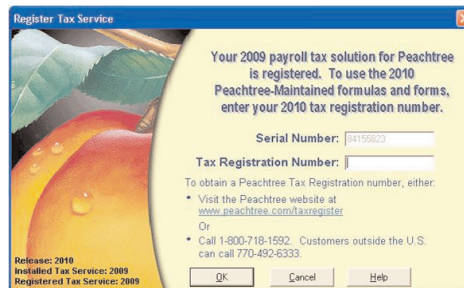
Register Tax Service

Your 2009 payroll tax solution for Peachtree is registered. To use the 2010 Peachtree-Maintained formulas and forms, enter your 2010 tax registration number.

Serial Number: 84155823

Tax Registration Number:

To obtain a Peachtree Tax Registration number, either:

• Visit the Peachtree website at www.peachtree.com/taxregister

Or

• Call 1-800-718-1592. Customers outside the U.S. can call 770-492-6333.

Release: 2010
Installed Tax Service: 2009
Registered Tax Service: 2009

OK Cancel Help